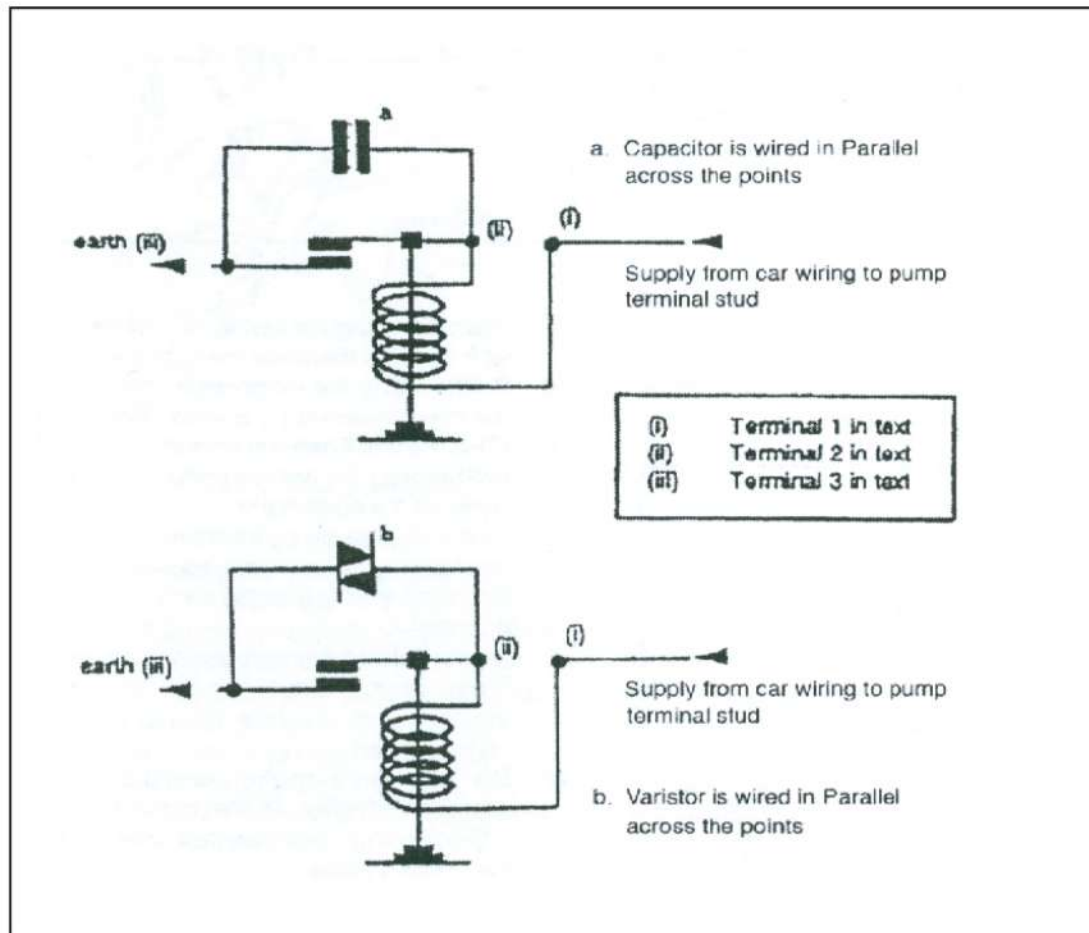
a

a. Capacitor is wired in Parallel across the points

earth (iii)

(ii)

(i)

Supply from car wiring to pump terminal stud

| (i) | Terminal 1 in text |
|---|---|
| (ii) | Terminal 2 in text |
| (iii) | Terminal 3 in text |

b

earth (iii)

(ii)

(i)

Supply from car wiring to pump terminal stud

b. Varistor is wired in Parallel across the points